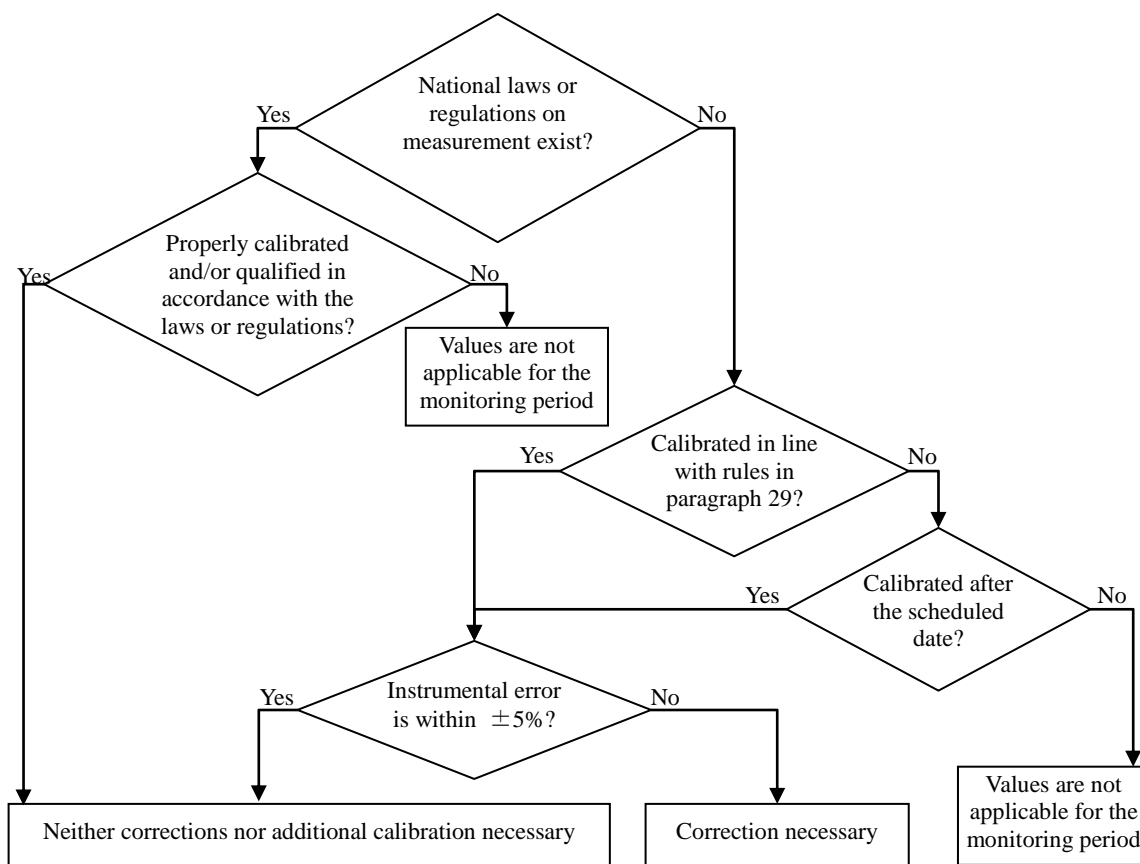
National laws or regulations on measurement exist?

Yes

No

Properly calibrated and/or qualified in accordance with the laws or regulations?

Yes

No

Values are not applicable for the monitoring period

Calibrated in line with rules in paragraph 29?

Yes

No

Calibrated after the scheduled date?

Yes

No

Instrumental error is within $\pm 5\%$?

Yes

No

Values are not applicable for the monitoring period

Neither corrections nor additional calibration necessary

Correction necessary